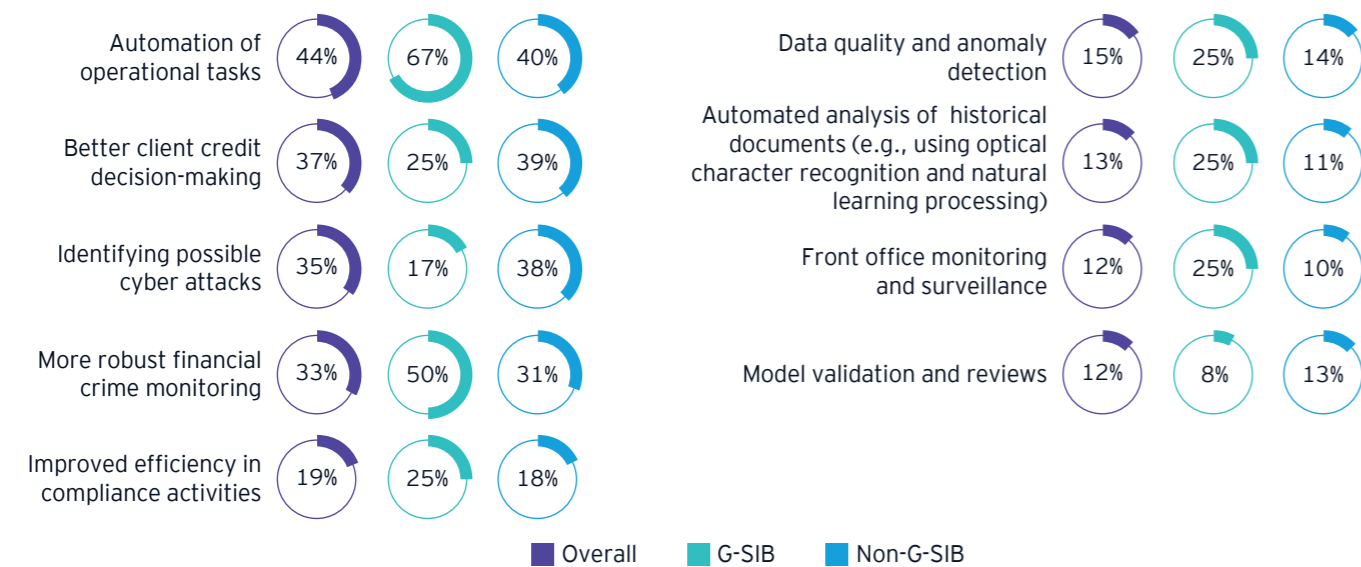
Automation of operational tasks 44% 67% 40%

Better client credit decision-making 37% 25% 39%

Identifying possible cyber attacks 35% 17% 38%

More robust financial crime monitoring 33% 50% 31%

Improved efficiency in compliance activities 19% 25% 18%

Data quality and anomaly detection 15% 25% 14%

Automated analysis of historical documents (e.g., using optical character recognition and natural learning processing) 13% 25% 11%

Front office monitoring and surveillance 12% 25% 10%

Model validation and reviews 12% 8% 13%

Overall G-SIB Non-G-SIB